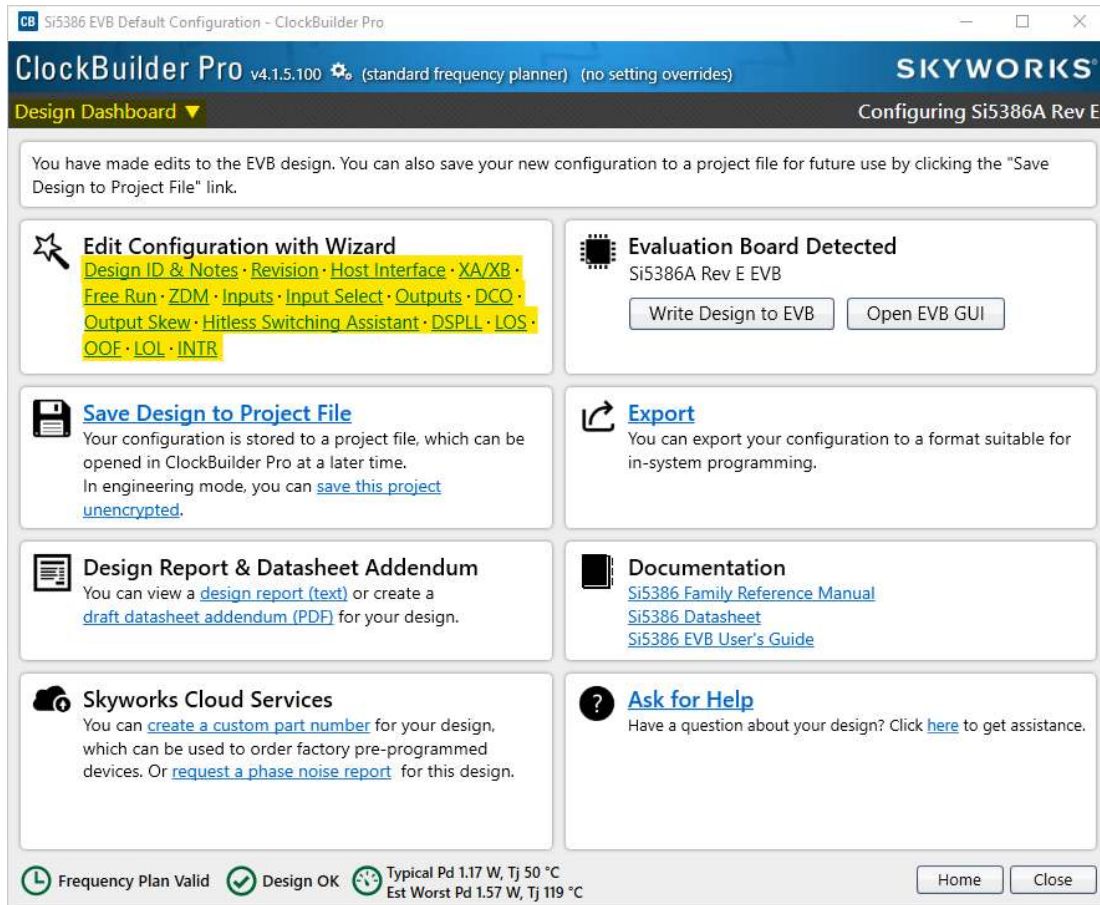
CB Si5386 EVB Default Configuration - ClockBuilder Pro

ClockBuilder Pro v4.1.5.100 (standard frequency planner) (no setting overrides) SKYWORKS

Design Dashboard ▼ Configuring Si5386A Rev E

You have made edits to the EVB design. You can also save your new configuration to a project file for future use by clicking the "Save Design to Project File" link.

Edit Configuration with Wizard
Design ID & Notes · Revision · Host Interface · XA/XB · Free Run · ZDM · Inputs · Input Select · Outputs · DCO · Output Skew · Hitless Switching Assistant · DSPLL · LOS · OOF · LOL · INTR

Evaluation Board Detected
Si5386A Rev E EVB
Write Design to EVB Open EVB GUI

Save Design to Project File
Your configuration is stored to a project file, which can be opened in ClockBuilder Pro at a later time.
In engineering mode, you can save this project unencrypted.

Export
You can export your configuration to a format suitable for in-system programming.

Design Report & Datasheet Addendum
You can view a design report (text) or create a draft datasheet addendum (PDF) for your design.

Documentation
Si5386 Family Reference Manual
Si5386 Datasheet
Si5386 EVB User's Guide

Skyworks Cloud Services
You can create a custom part number for your design, which can be used to order factory pre-programmed devices. Or request a phase noise report for this design.

Ask for Help
Have a question about your design? Click here to get assistance.

Frequency Plan Valid Design OK Typical Pd 1.17 W, Tj 50 °C Est Worst Pd 1.57 W, Tj 119 °C Home Close